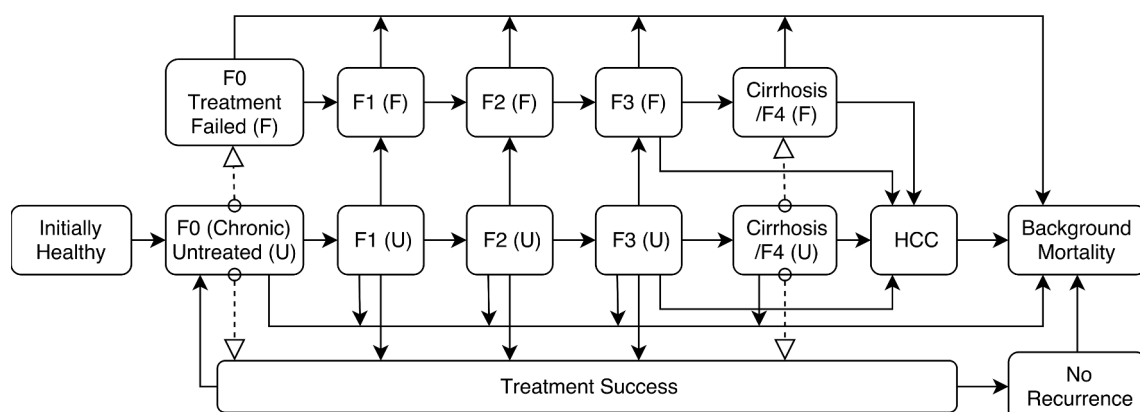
F0 Treatment Failed (F)

F1 (F)

F2 (F)

F3 (F)

Cirrhosis /F4 (F)

Initially Healthy

F0 (Chronic) Untreated (U)

F1 (U)

F2 (U)

F3 (U)

Cirrhosis /F4 (U)

HCC

Background Mortality

Treatment Success

No Recurrence